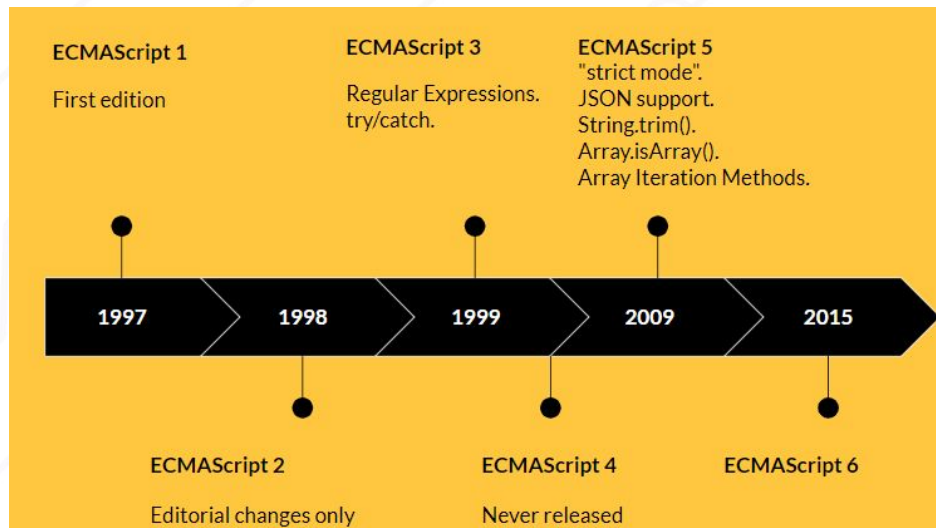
ECMAScript 1

First edition

ECMAScript 3

Regular Expressions.
try/catch.

ECMAScript 5
"strict mode".
JSON support.
String.trim().
Array.isArray().
Array Iteration Methods.

1997

1998

1999

2009

2015

ECMAScript 2

Editorial changes only

ECMAScript 4

Never released

ECMAScript 6